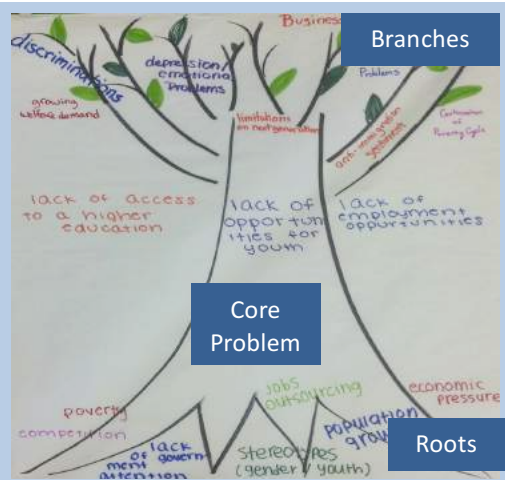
Branches

Busines

discriminations

depression emotional Problems

growing welfare demand

Problems

limitations on next generation

anti-immigration sentiments

Continuation of Poverty Cycle

lack of access to a higher education

lack of opportunities for youth

lack of employment opportunities

Core Problem

jobs outsourcing

economic pressure

poverty

competition

lack of government attention

stereotypes (gender / youth)

population growth

Roots